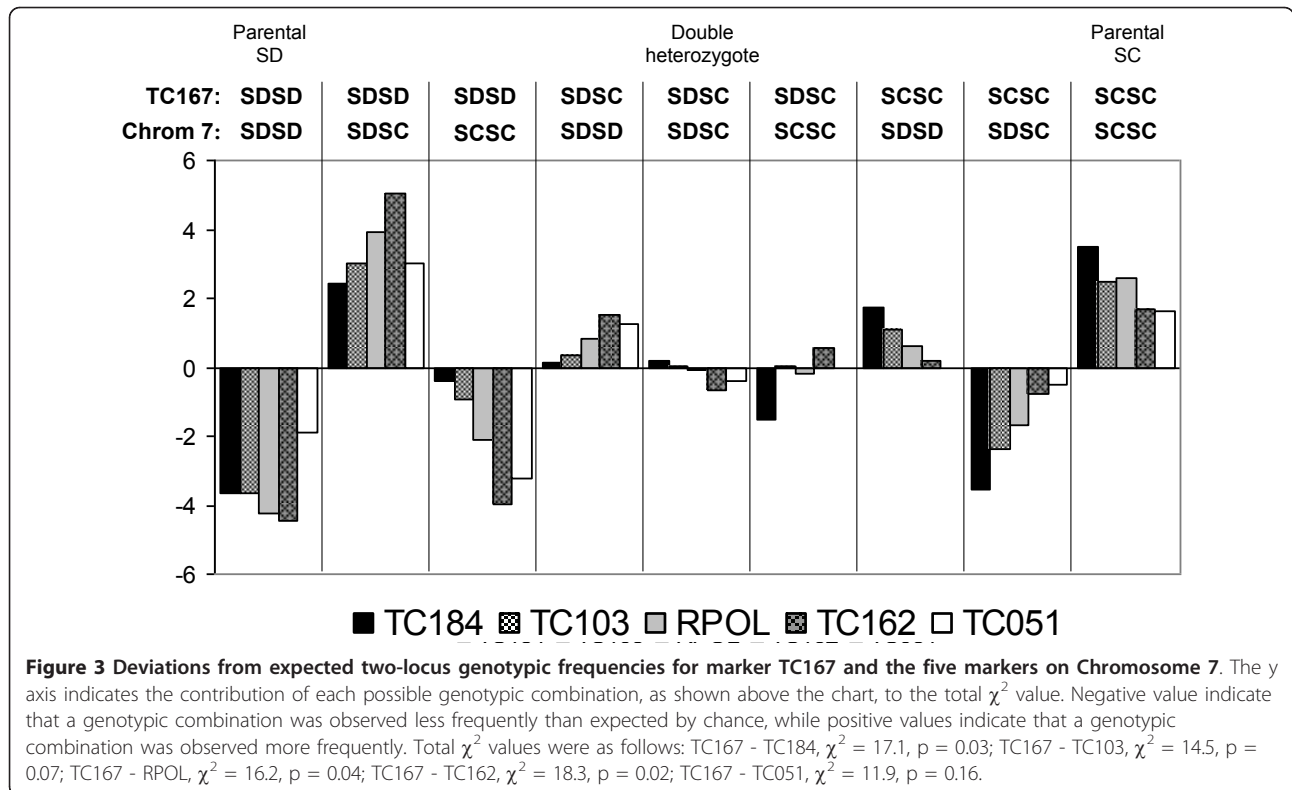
Parental SD

Double heterozygote

Parental SC

| TC167: | SDSD | SDSD | SDSD | SDSC | SDSC | SDSC | SCSC | SCSC | SCSC |
|---|---|---|---|---|---|---|---|---|---|
| Chrom 7: | SDSD | SDSC | SCSC | SDSD | SDSC | SCSC | SDSD | SDSC | SCSC |

6
4
2
0
-2
-4
-6

■ TC184 ▩ TC103 □ RPOL ▩ TC162 □ TC051

**Figure 3 Deviations from expected two-locus genotypic frequencies for marker TC167 and the five markers on Chromosome 7**. The y axis indicates the contribution of each possible genotypic combination, as shown above the chart, to the total $\chi^2$ value. Negative value indicate that a genotypic combination was observed less frequently than expected by chance, while positive values indicate that a genotypic combination was observed more frequently. Total $\chi^2$ values were as follows: TC167 - TC184, $\chi^2$ = 17.1, p = 0.03; TC167 - TC103, $\chi^2$ = 14.5, p = 0.07; TC167 - RPOL, $\chi^2$ = 16.2, p = 0.04; TC167 - TC162, $\chi^2$ = 18.3, p = 0.02; TC167 - TC051, $\chi^2$ = 11.9, p = 0.16.